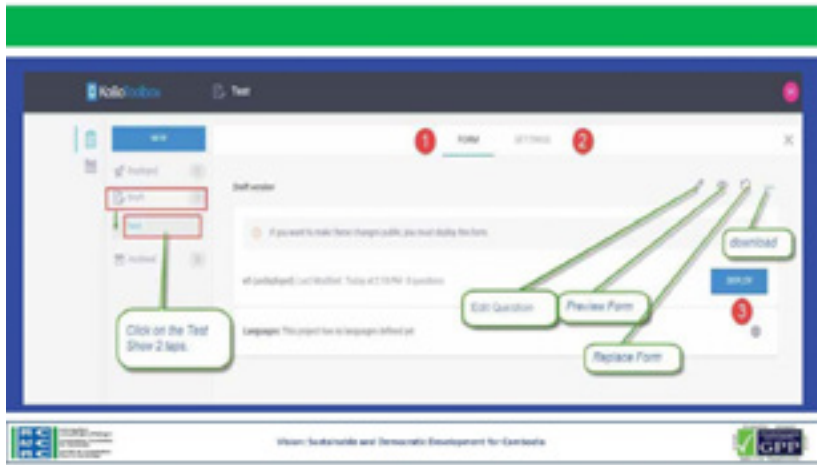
KoboToolbox Test

NEW

Deployed

Draft

Test

Archived

1 FORM SETTINGS 2

Draft version

If you want to make these changes public, you must deploy this form.

v1 (undeployed) Last Modified: Today at 2:18 PM · 0 questions

DEPLOY

Languages: This project has no languages defined yet

download

Edit Question

Preview Form

Replace Form

3

Click on the Test Show 2 tabs.

Vision: Sustainable and Democratic Development for Cambodia

GPP